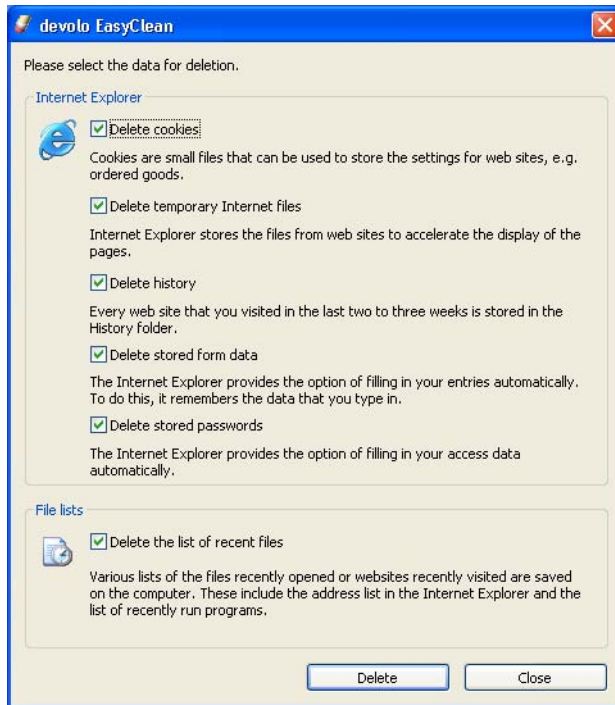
devolo EasyClean

Please select the data for deletion.

Internet Explorer

Delete cookies

Cookies are small files that can be used to store the settings for web sites, e.g. ordered goods.

Delete temporary Internet files

Internet Explorer stores the files from web sites to accelerate the display of the pages.

Delete history

Every web site that you visited in the last two to three weeks is stored in the History folder.

Delete stored form data

The Internet Explorer provides the option of filling in your entries automatically. To do this, it remembers the data that you type in.

Delete stored passwords

The Internet Explorer provides the option of filling in your access data automatically.

File lists

Delete the list of recent files

Various lists of the files recently opened or websites recently visited are saved on the computer. These include the address list in the Internet Explorer and the list of recently run programs.

Delete

Close